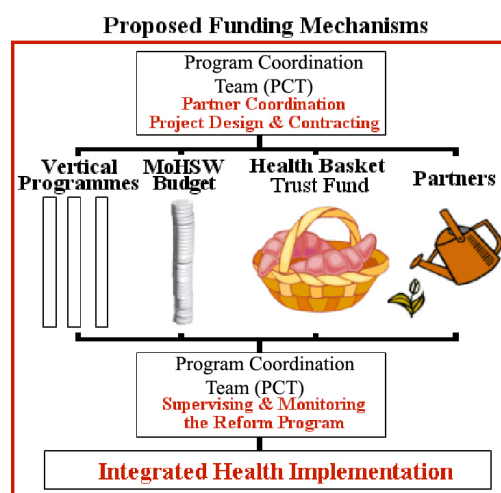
Proposed Funding Mechanisms

Program Coordination Team (PCT)
Partner Coordination
Project Design & Contracting

Vertical Programmes

MoHSW Budget

Health Basket Trust Fund

Partners

Program Coordination Team (PCT)
Supervising & Monitoring the Reform Program

Integrated Health Implementation